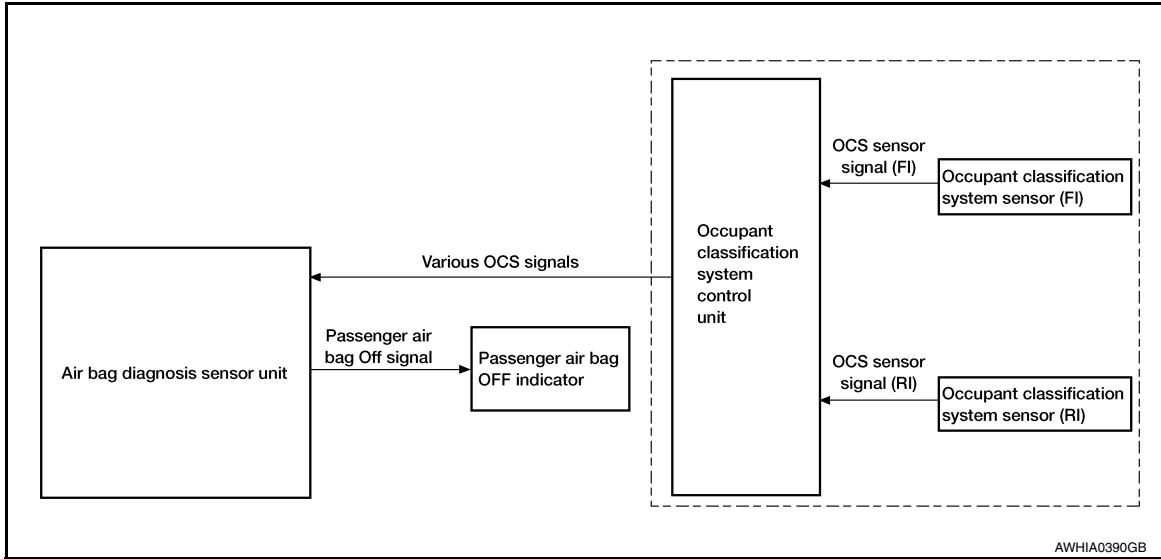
OCS sensor signal (FI)

Occupant classification system sensor (FI)

Various OCS signals

Occupant classification system control unit

Air bag diagnosis sensor unit

Passenger air bag Off signal

Passenger air bag OFF indicator

OCS sensor signal (RI)

Occupant classification system sensor (RI)

AWHIA0390GB